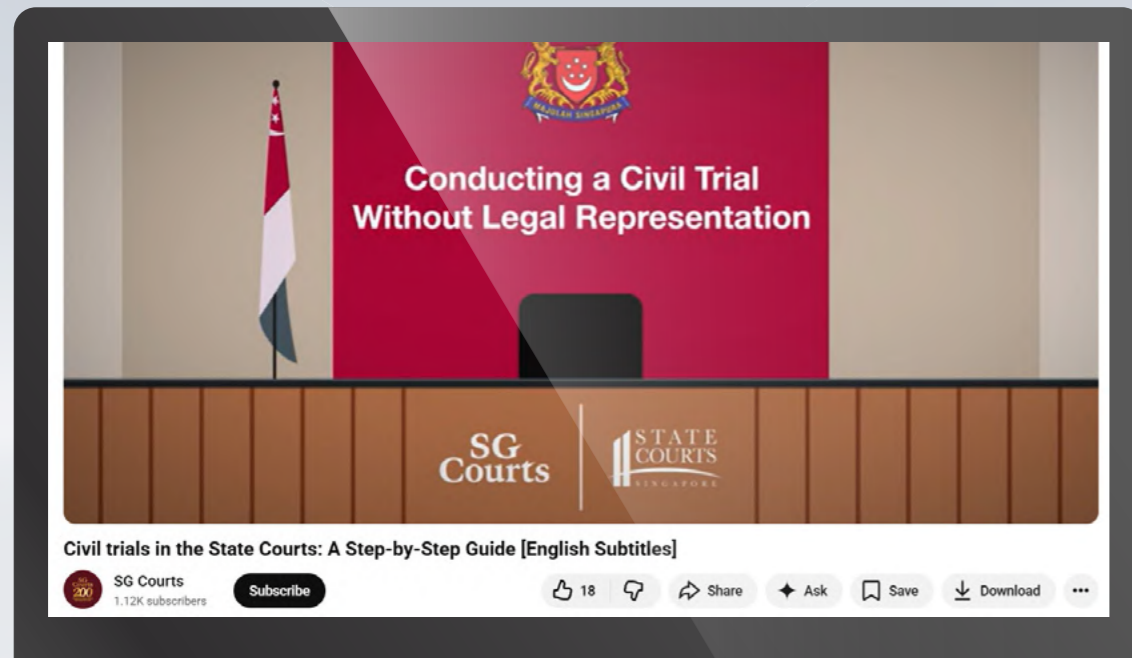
MAJULAH SINGAPURA

Conducting a Civil Trial Without Legal Representation

SG Courts

STATE COURTS SINGAPORE

Civil trials in the State Courts: A Step-by-Step Guide [English Subtitles]

200

SG Courts
1.12K subscribers

Subscribe

18

Share

Ask

Save

Download

...